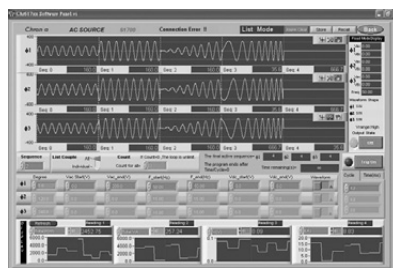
Chroma AC SOURCE
Connection Error
List Mode
Store
Recall
Back
Seq. 0
Seq. 1
Seq. 2
Seq. 3
Seq. 4
Seq. 0
Seq. 1
Seq. 2
Seq. 3
Seq. 4
Seq. 0
Seq. 1
Seq. 2
Seq. 3
Seq. 4
Sequence
List Graph
Count
Degree
Reading 1
Reading 2
Reading 3
Reading 4
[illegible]